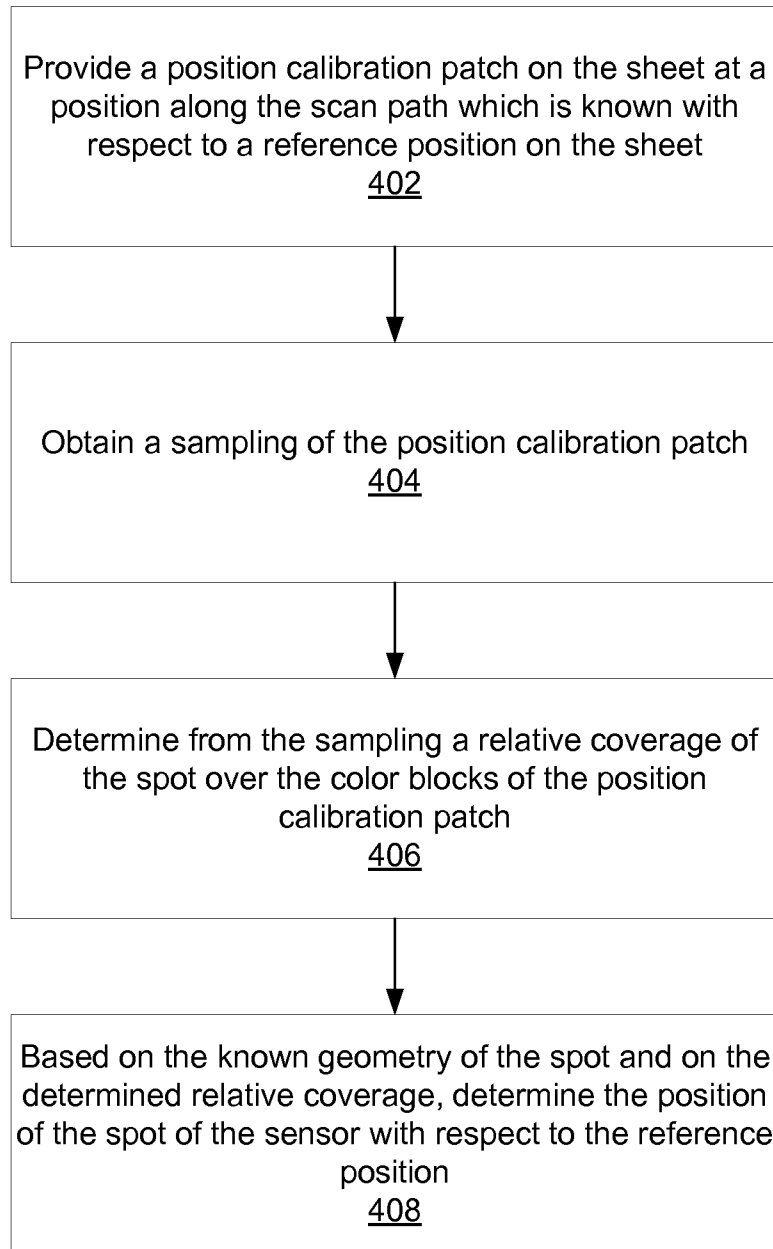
Provide a position calibration patch on the sheet at a position along the scan path which is known with respect to a reference position on the sheet
402

Obtain a sampling of the position calibration patch
404

Determine from the sampling a relative coverage of the spot over the color blocks of the position calibration patch
406

Based on the known geometry of the spot and on the determined relative coverage, determine the position of the spot of the sensor with respect to the reference position
408